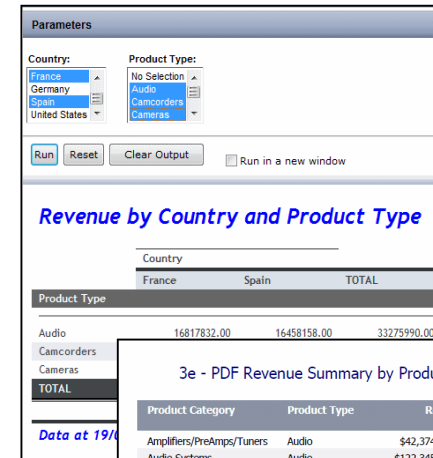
Parameters

Country:
France
Germany
Spain
United States

Product Type:
No Selection
Audio
Camcorders
Cameras

Run
Reset
Clear Output
Run in a new window

Revenue by Country and Product Type

| | Country | | |
|---|---|---|---|
| | France | Spain | TOTAL |
| Product Type | | | |
| Audio | 16817832.00 | 16458158.00 | 33275990.00 |
| Camcorders | | | |
| Cameras | | | |
| TOTAL | | | |

Data at 19/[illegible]

3e - PDF Revenue Summary by Produ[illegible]

| Product Category | Product Type | R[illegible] |
|---|---|---|
| Amplifiers/PreAmps/Tuners | Audio | $42,374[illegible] |
| Audio Systems | Audio | $122,34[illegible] |